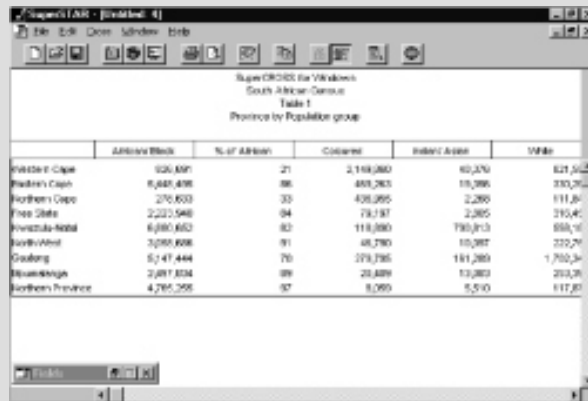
SuperSTAR - [Untitled: 4]
File Edit Data Window Help

SuperCROSS for Windows
South African Census
Table 1
Province by Population group

| | African/Black | % of African | Coloured | Indian/ Asian | White |
|---|---|---|---|---|---|
| Western Cape | 826,691 | 21 | 2,146,083 | 40,376 | 821,5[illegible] |
| Eastern Cape | 5,448,495 | 86 | 468,263 | 19,356 | 330,2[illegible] |
| Northern Cape | 276,633 | 33 | 435,095 | 2,268 | 111,8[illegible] |
| Free State | 2,223,940 | 84 | 79,157 | 2,805 | 316,4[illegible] |
| Kwazulu-Natal | 6,880,652 | 82 | 118,080 | 790,813 | 558,1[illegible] |
| North West | 3,058,686 | 91 | 46,705 | 10,097 | 222,7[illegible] |
| Gauteng | 5,147,444 | 70 | 278,795 | 161,289 | 1,702,3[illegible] |
| Mpumalanga | 2,497,834 | 89 | 20,489 | 13,083 | 253,3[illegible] |
| Northern Province | 4,765,255 | 97 | 8,060 | 5,510 | 117,8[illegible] |

Fields